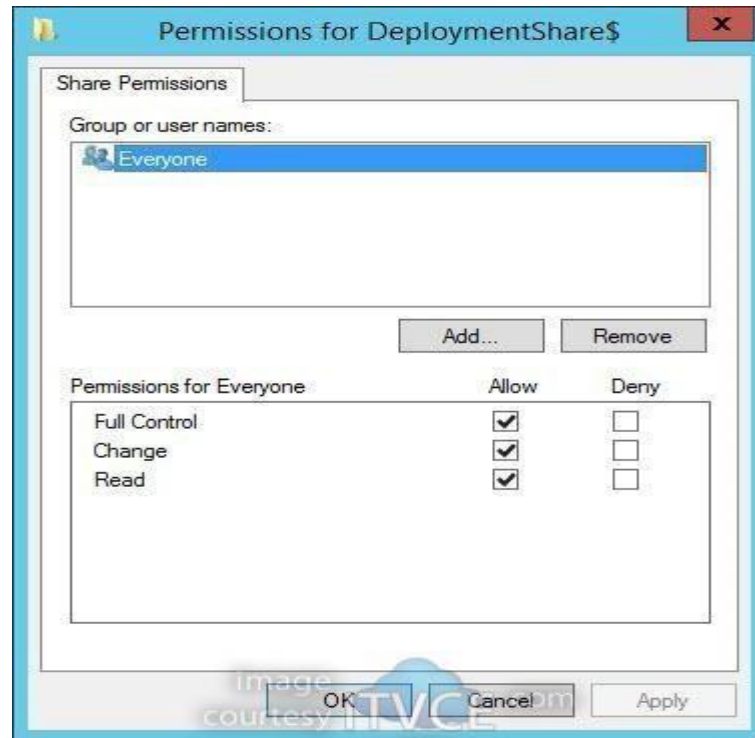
Permissions for DeploymentShare$

Share Permissions

Group or user names:

Everyone

Add...

Remove

Permissions for Everyone

Allow

Deny

| Permission | Allow | Deny |
|---|---|---|
| Full Control | ✓ | |
| Change | ✓ | |
| Read | ✓ | |

image courtesy ITVCE .com

OK

Cancel

Apply